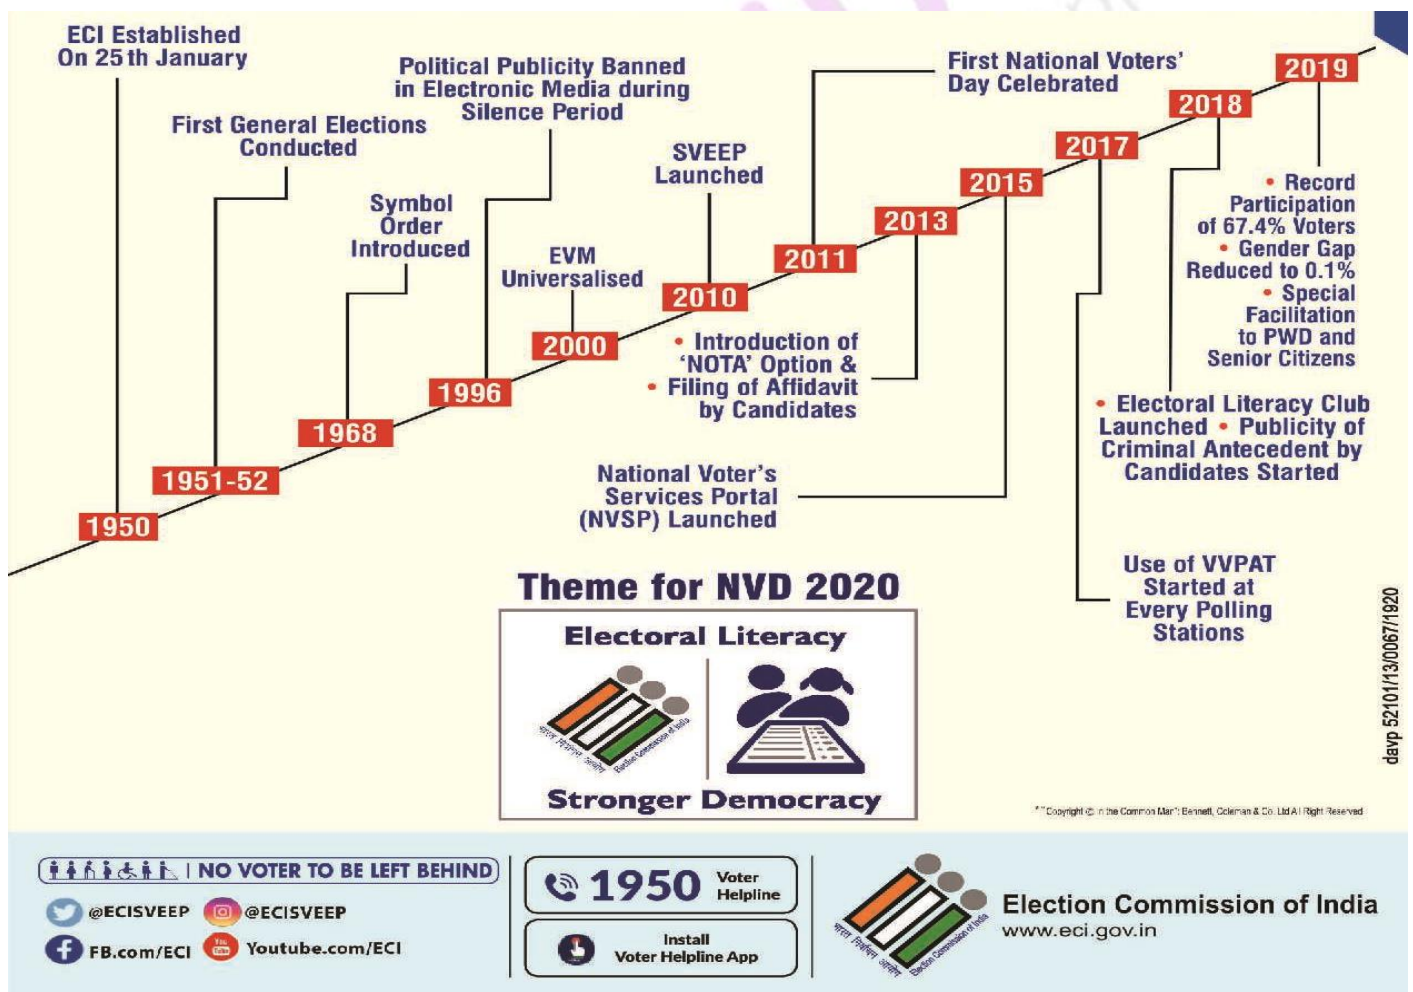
ECI Established On 25th January

1950

First General Elections Conducted

1951-52

Symbol Order Introduced

1968

Political Publicity Banned in Electronic Media during Silence Period

1996

EVM Universalised

2000

SVEEP Launched

2010

First National Voters' Day Celebrated

2011

2013

• Introduction of 'NOTA' Option &
• Filing of Affidavit by Candidates

2015

National Voter's Services Portal (NVSP) Launched

2017

Use of VVPAT Started at Every Polling Stations

2018

• Electoral Literacy Club Launched • Publicity of Criminal Antecedent by Candidates Started

2019

• Record Participation of 67.4% Voters
• Gender Gap Reduced to 0.1%
• Special Facilitation to PWD and Senior Citizens

Theme for NVD 2020

Electoral Literacy

भारत निर्वाचन आयोग Election Commission of India

Stronger Democracy

davp 52101/13/0067/1920

"Copyright © in the Common Man": Bennett, Coleman & Co. Ltd All Right Reserved

NO VOTER TO BE LEFT BEHIND

@ECISVEEP @ECISVEEP

FB.com/ECI Youtube.com/ECI

1950 Voter Helpline

Install Voter Helpline App

भारत निर्वाचन आयोग Election Commission of India

Election Commission of India
www.eci.gov.in